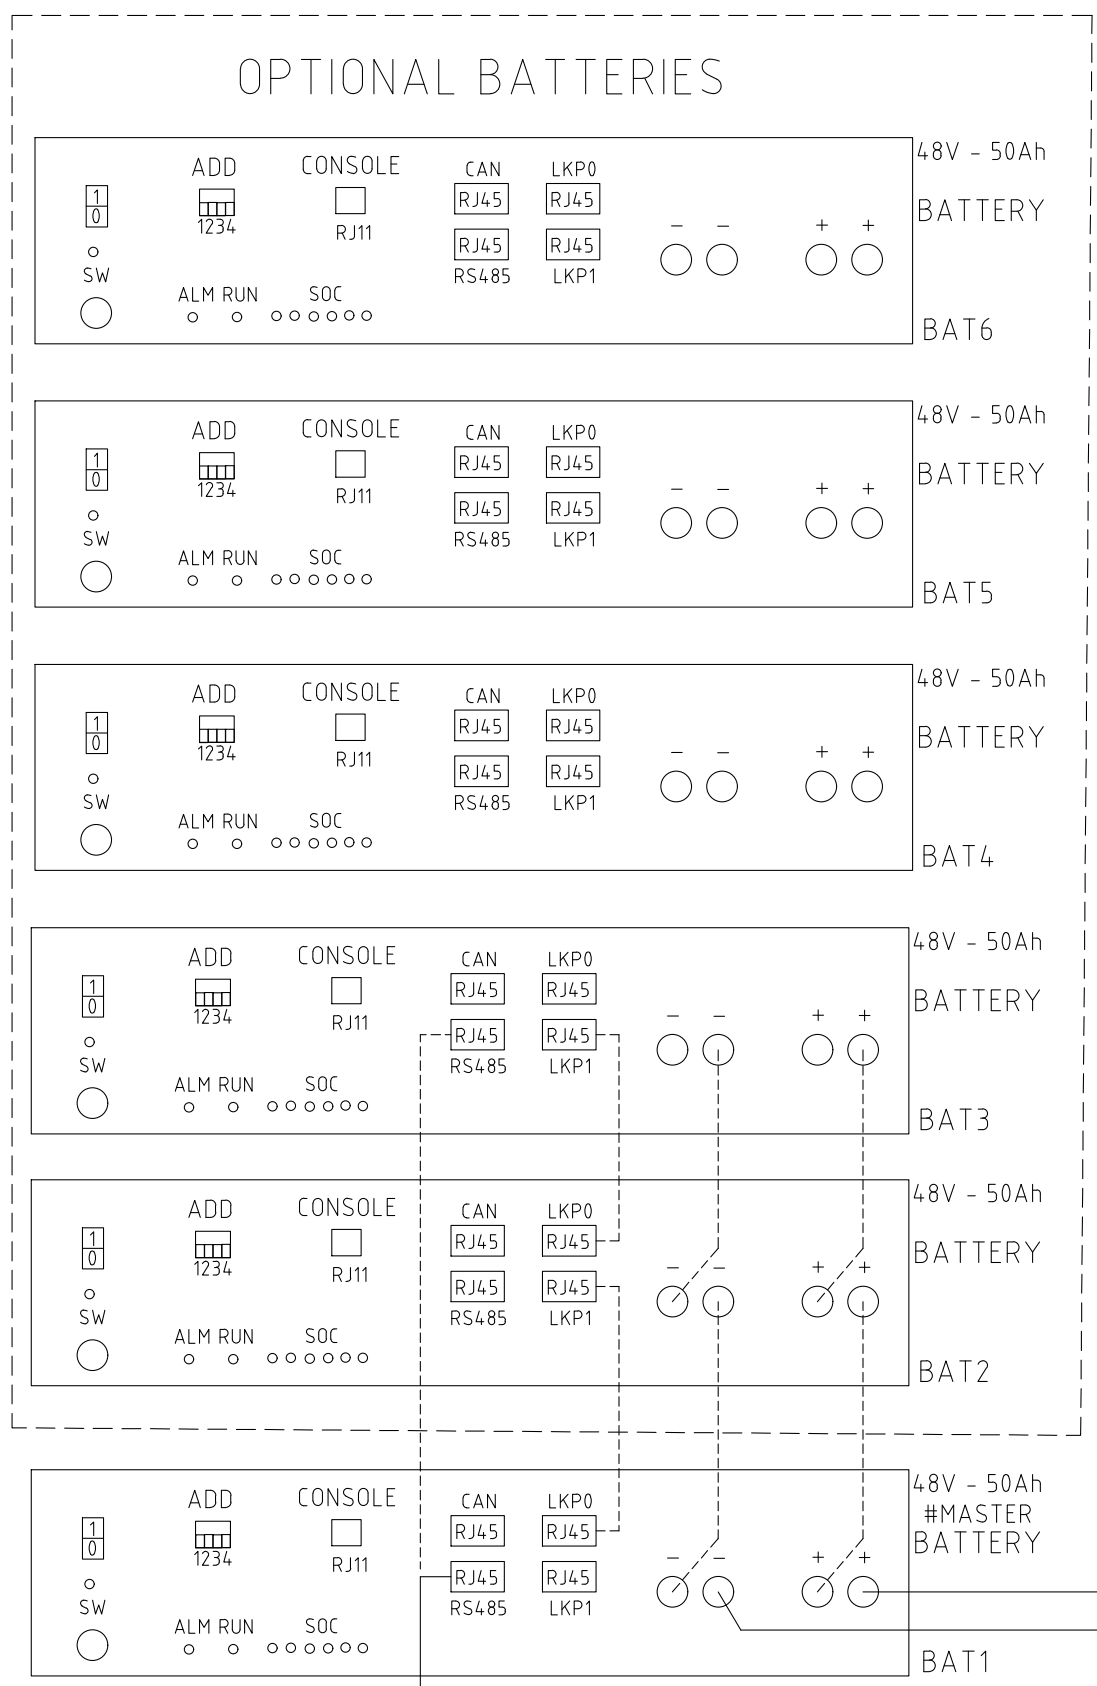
OPTIONAL BATTERIES

1
0
SW
ADD
1234
ALM RUN
CONSOLE
RJ11
SOC
CAN
RJ45
RJ45
RS485
LKP0
RJ45
RJ45
LKP1
– –
+ +
48V - 50Ah
BATTERY
BAT6

1
0
SW
ADD
1234
ALM RUN
CONSOLE
RJ11
SOC
CAN
RJ45
RJ45
RS485
LKP0
RJ45
RJ45
LKP1
– –
+ +
48V - 50Ah
BATTERY
BAT5

1
0
SW
ADD
1234
ALM RUN
CONSOLE
RJ11
SOC
CAN
RJ45
RJ45
RS485
LKP0
RJ45
RJ45
LKP1
– –
+ +
48V - 50Ah
BATTERY
BAT4

1
0
SW
ADD
1234
ALM RUN
CONSOLE
RJ11
SOC
CAN
RJ45
RJ45
RS485
LKP0
RJ45
RJ45
LKP1
– –
+ +
48V - 50Ah
BATTERY
BAT3

1
0
SW
ADD
1234
ALM RUN
CONSOLE
RJ11
SOC
CAN
RJ45
RJ45
RS485
LKP0
RJ45
RJ45
LKP1
– –
+ +
48V - 50Ah
BATTERY
BAT2

1
0
SW
ADD
1234
ALM RUN
CONSOLE
RJ11
SOC
CAN
RJ45
RJ45
RS485
LKP0
RJ45
RJ45
LKP1
– –
+ +
48V - 50Ah
#MASTER
BATTERY
BAT1